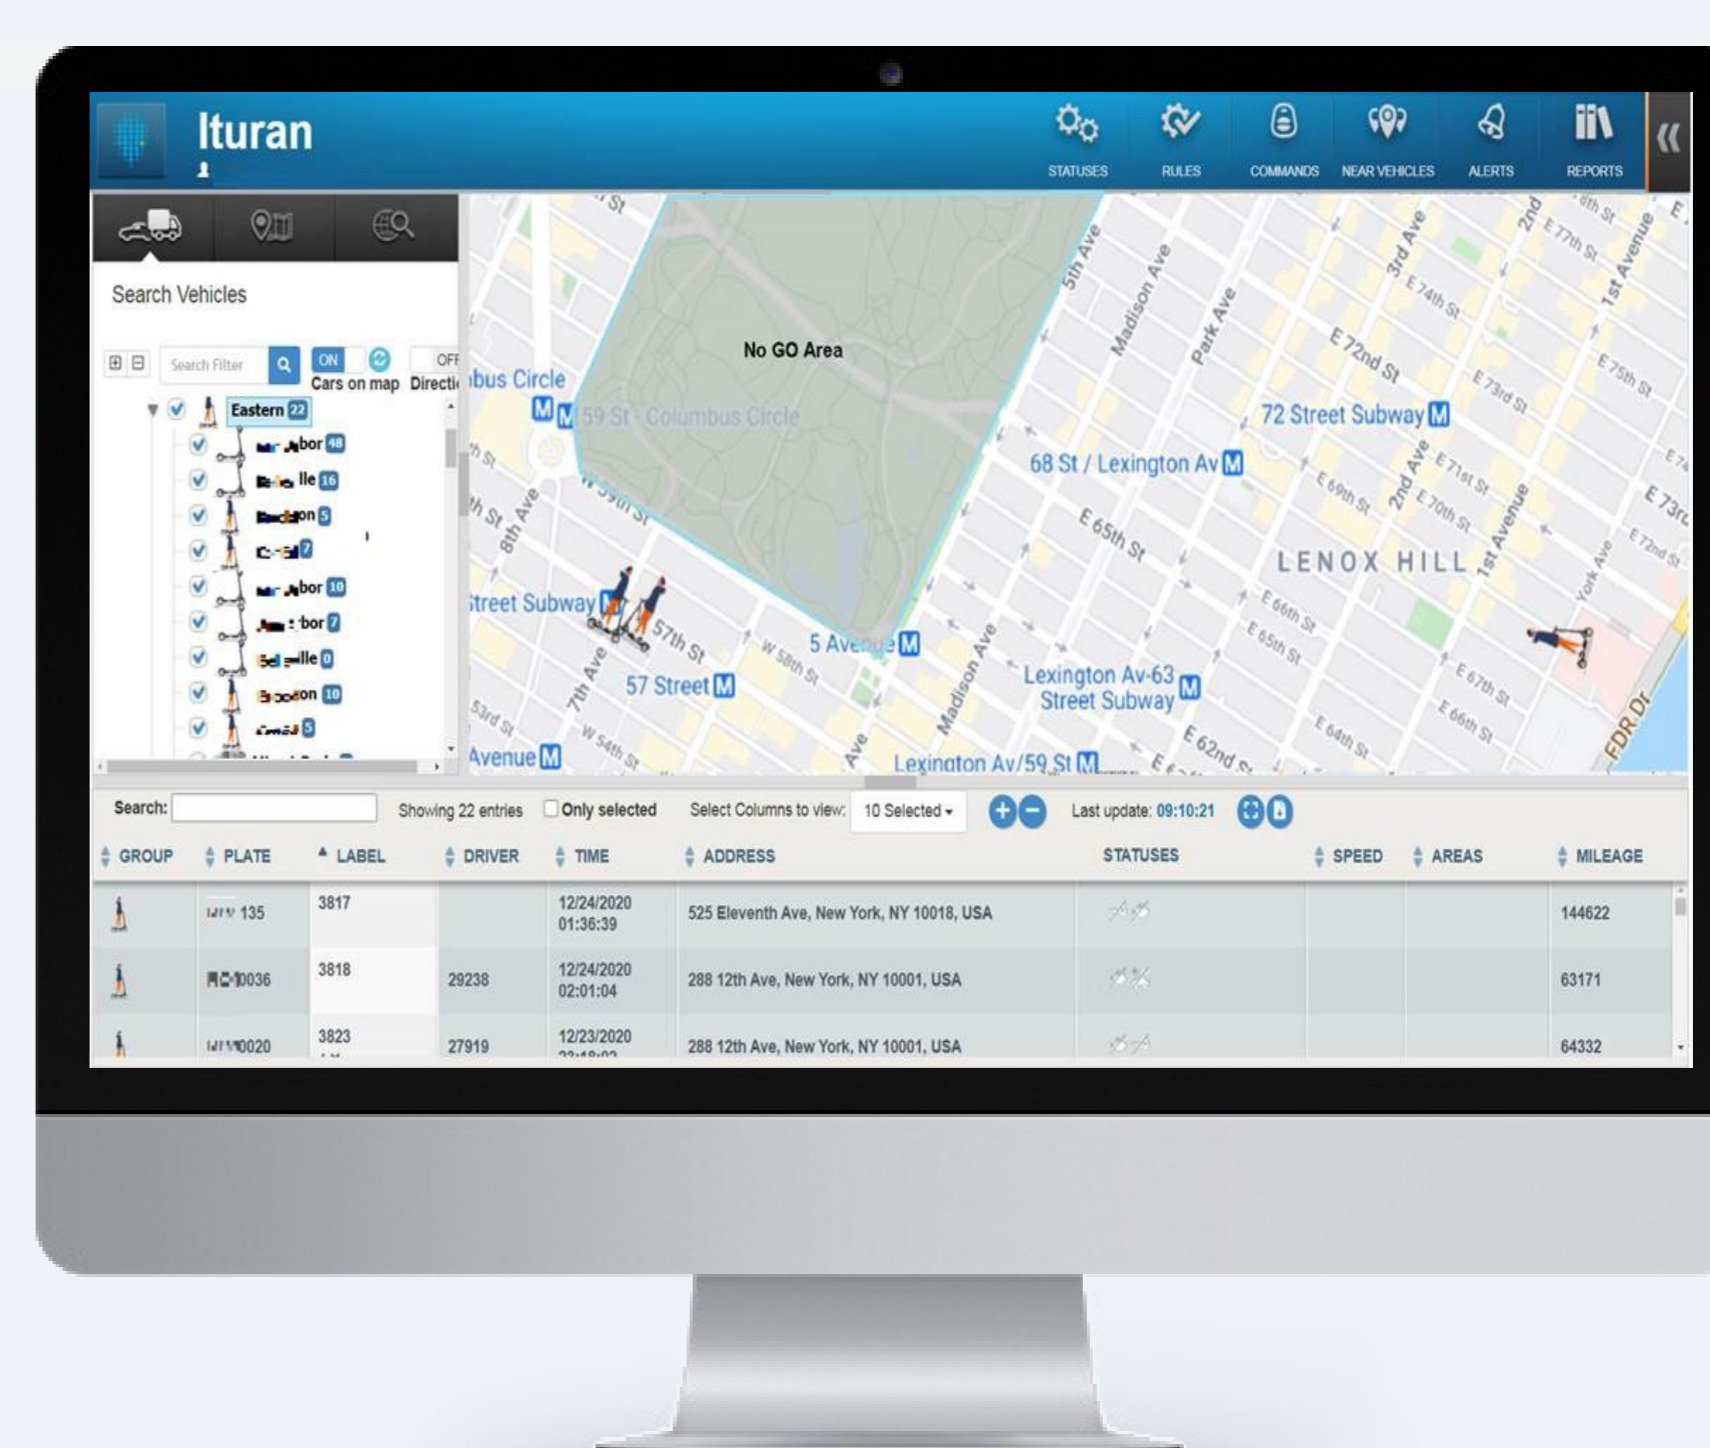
Ituran

STATUSES RULES COMMANDS NEAR VEHICLES ALERTS REPORTS

Search Vehicles

Search Filter ON OFF
Cars on map Directi

Eastern 22
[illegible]bor 48
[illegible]lle 16
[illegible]on 5
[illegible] 7
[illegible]bor 10
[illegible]bor 7
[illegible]lle 0
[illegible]on 10
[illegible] 5

No GO Area
bus Circle
59 St - Columbus Circle
72 Street Subway
68 St / Lexington Av
E 65th St
LENOX HILL
treet Subway
57th St
5 Avenue
57 Street
Lexington Av-63 Street Subway
Avenue
Lexington Av/59 St
E 62nd St
5th Ave
Madison Ave
Park Ave
3rd Ave
2nd Ave
1st Avenue
E 72nd St
E 74th St
E 73rd St
E 75th St
E 77th St
E 71st St
E 70th St
E 69th St
E 66th St
E 65th St
E 67th St
E 66th St
E 64th St
York Ave
FDR Dr
W 58th St
W 54th St
53rd St
7th Ave
8th Ave
Madison Ave

Search: Showing 22 entries Only selected Select Columns to view: 10 Selected Last update: 09:10:21

| GROUP | PLATE | LABEL | DRIVER | TIME | ADDRESS | STATUSES | SPEED | AREAS | MILEAGE |
|---|---|---|---|---|---|---|---|---|---|
| | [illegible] 135 | 3817 | | 12/24/2020 01:36:39 | 525 Eleventh Ave, New York, NY 10018, USA | | | | 144622 |
| | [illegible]0036 | 3818 | 29238 | 12/24/2020 02:01:04 | 288 12th Ave, New York, NY 10001, USA | | | | 63171 |
| | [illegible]0020 | 3823 | 27919 | 12/23/2020 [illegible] | 288 12th Ave, New York, NY 10001, USA | | | | 64332 |